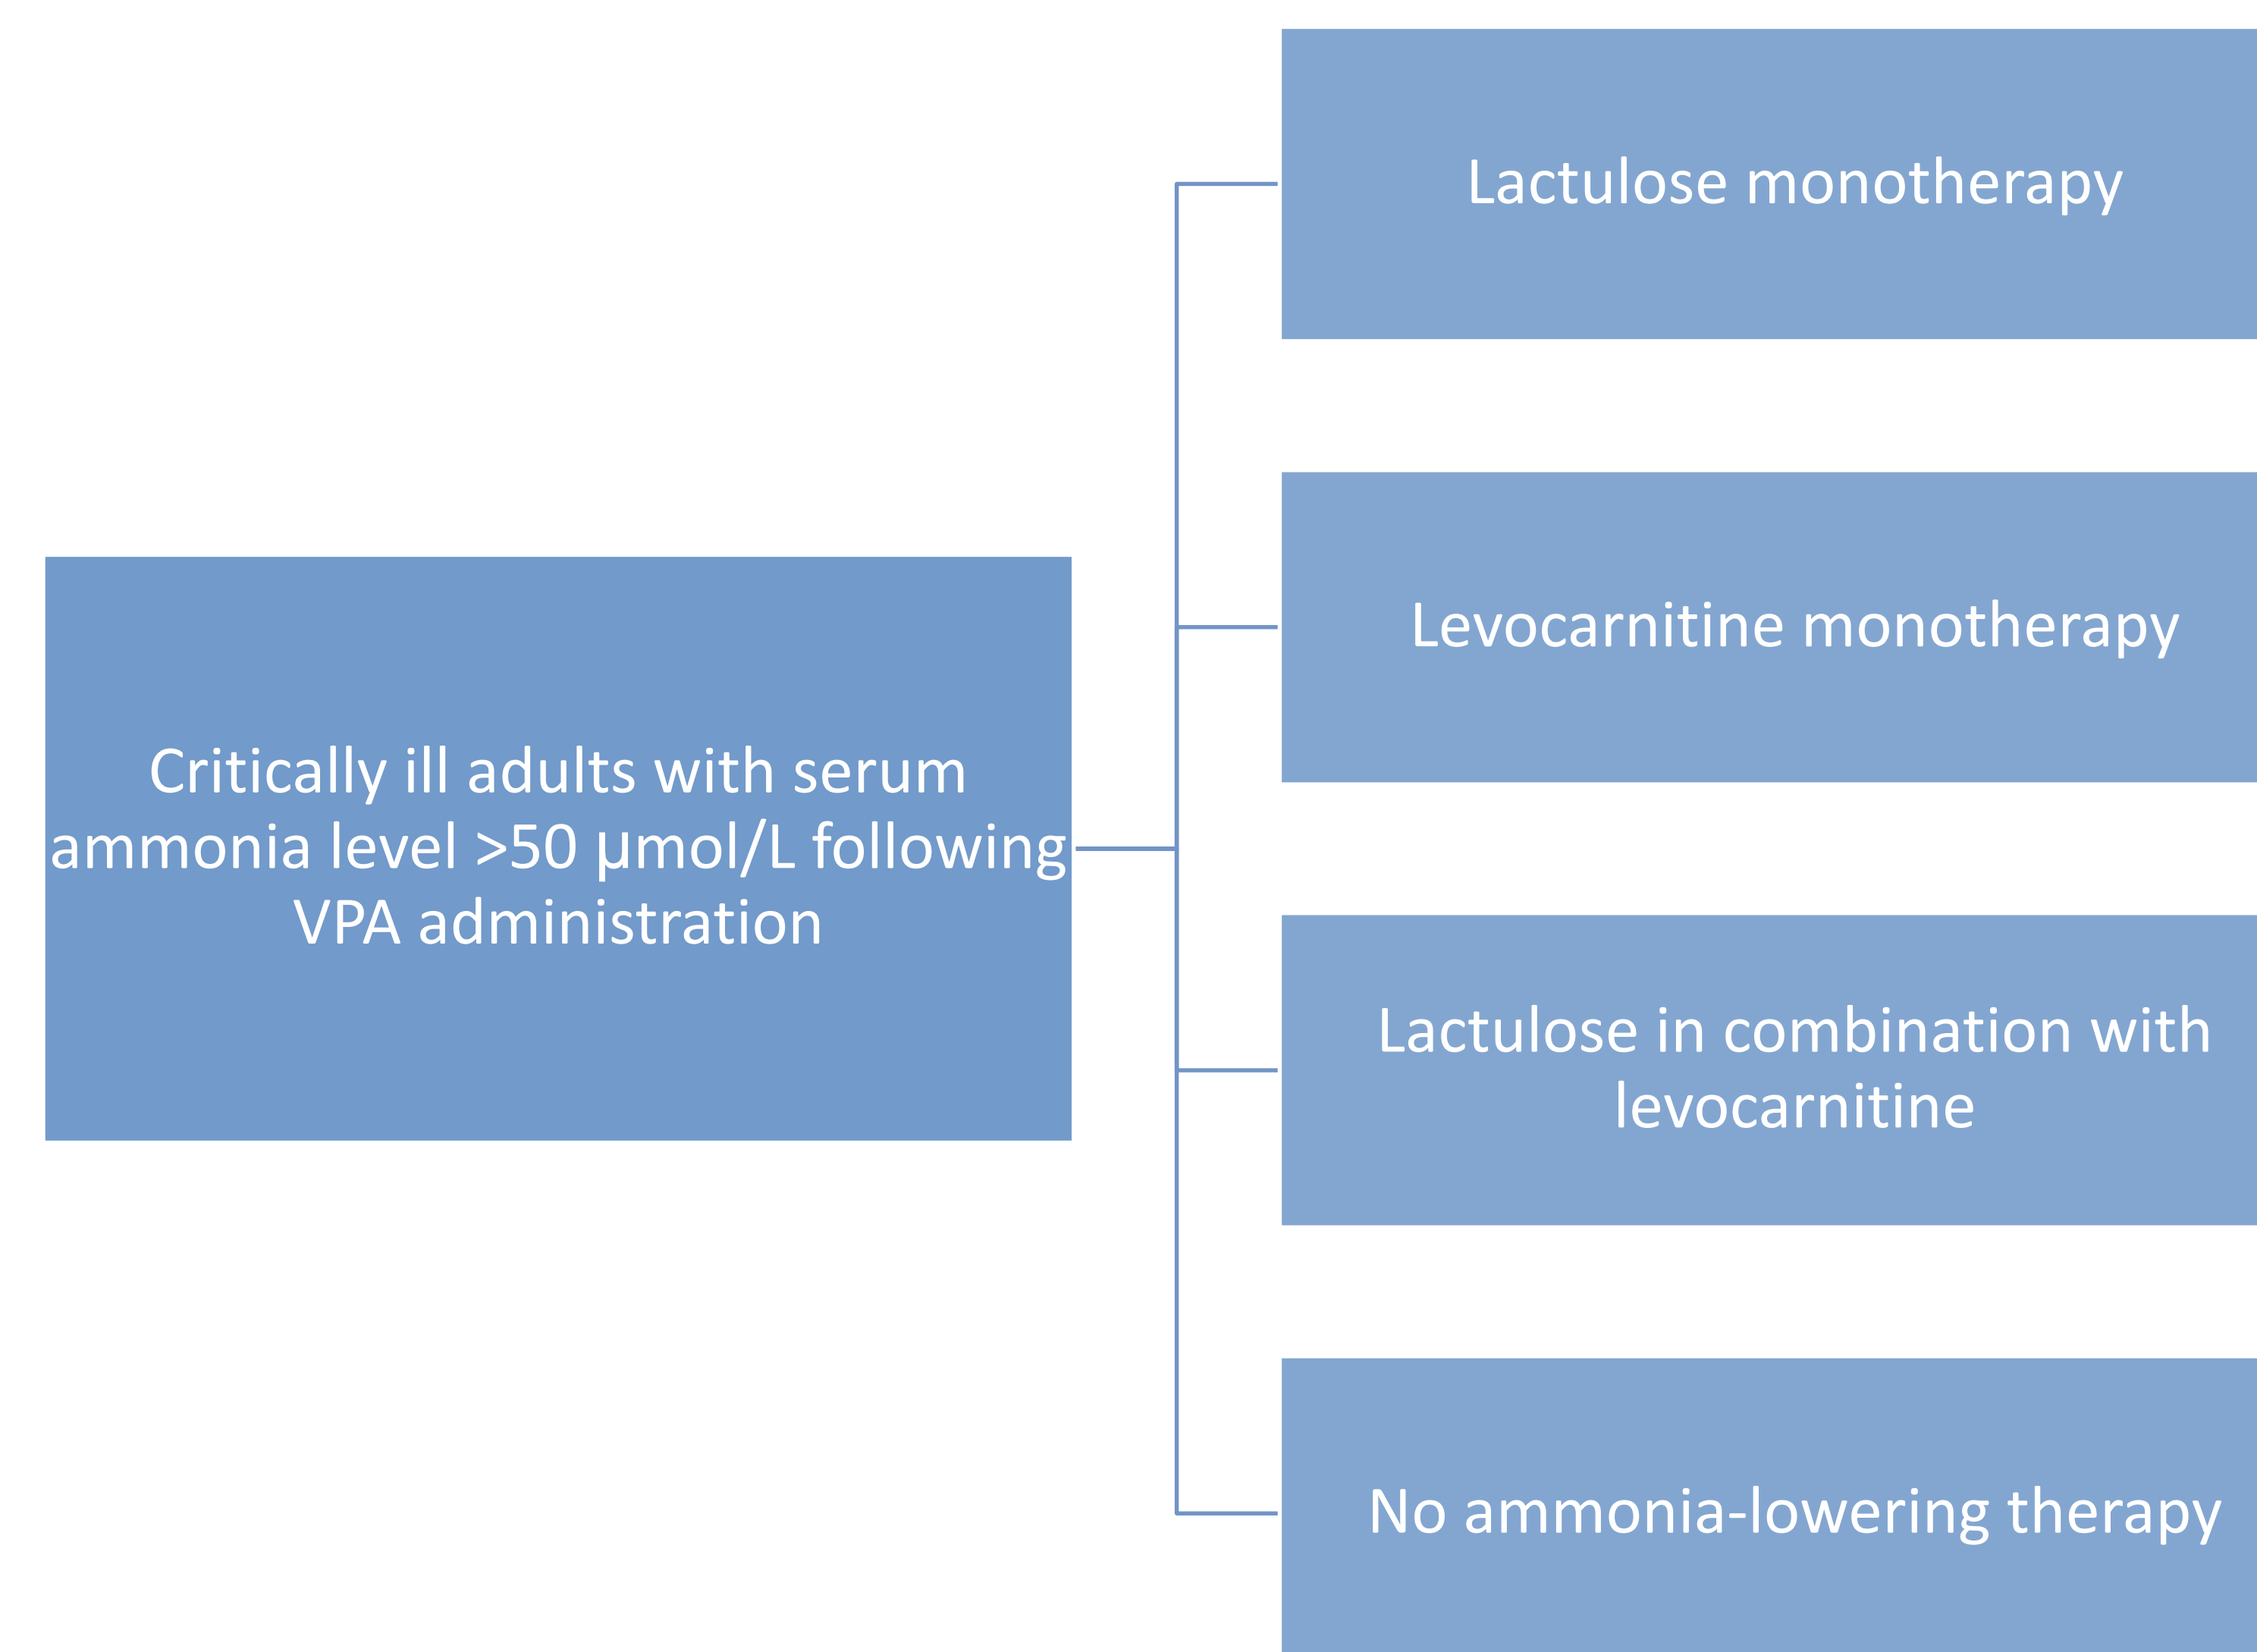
Critically ill adults with serum ammonia level >50 μmol/L following VPA administration

Lactulose monotherapy

Levocarnitine monotherapy

Lactulose in combination with levocarnitine

No ammonia-lowering therapy